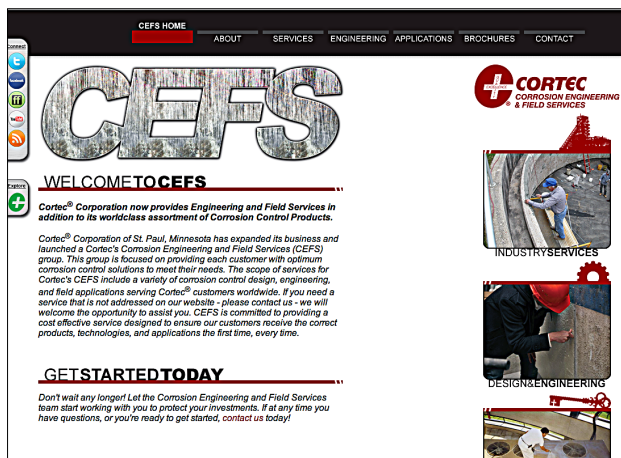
CEFS HOME
ABOUT SERVICES ENGINEERING APPLICATIONS BROCHURES CONTACT

Connect
Twitter
facebook
ff
YouTube

Explore

CEFS

CORTEC
CORROSION ENGINEERING & FIELD SERVICES

WELCOMETOCEFS

Cortec® Corporation now provides Engineering and Field Services in addition to its worldclass assortment of Corrosion Control Products.

Cortec® Corporation of St. Paul, Minnesota has expanded its business and launched a Cortec's Corrosion Engineering and Field Services (CEFS) group. This group is focused on providing each customer with optimum corrosion control solutions to meet their needs. The scope of services for Cortec's CEFS include a variety of corrosion control design, engineering, and field applications serving Cortec® customers worldwide. If you need a service that is not addressed on our website - please contact us - we will welcome the opportunity to assist you. CEFS is committed to providing a cost effective service designed to ensure our customers receive the correct products, technologies, and applications the first time, every time.

INDUSTRYSERVICES

DESIGN&ENGINEERING

GETSTARTEDTODAY

Don't wait any longer! Let the Corrosion Engineering and Field Services team start working with you to protect your investments. If at any time you have questions, or you're ready to get started, contact us today!